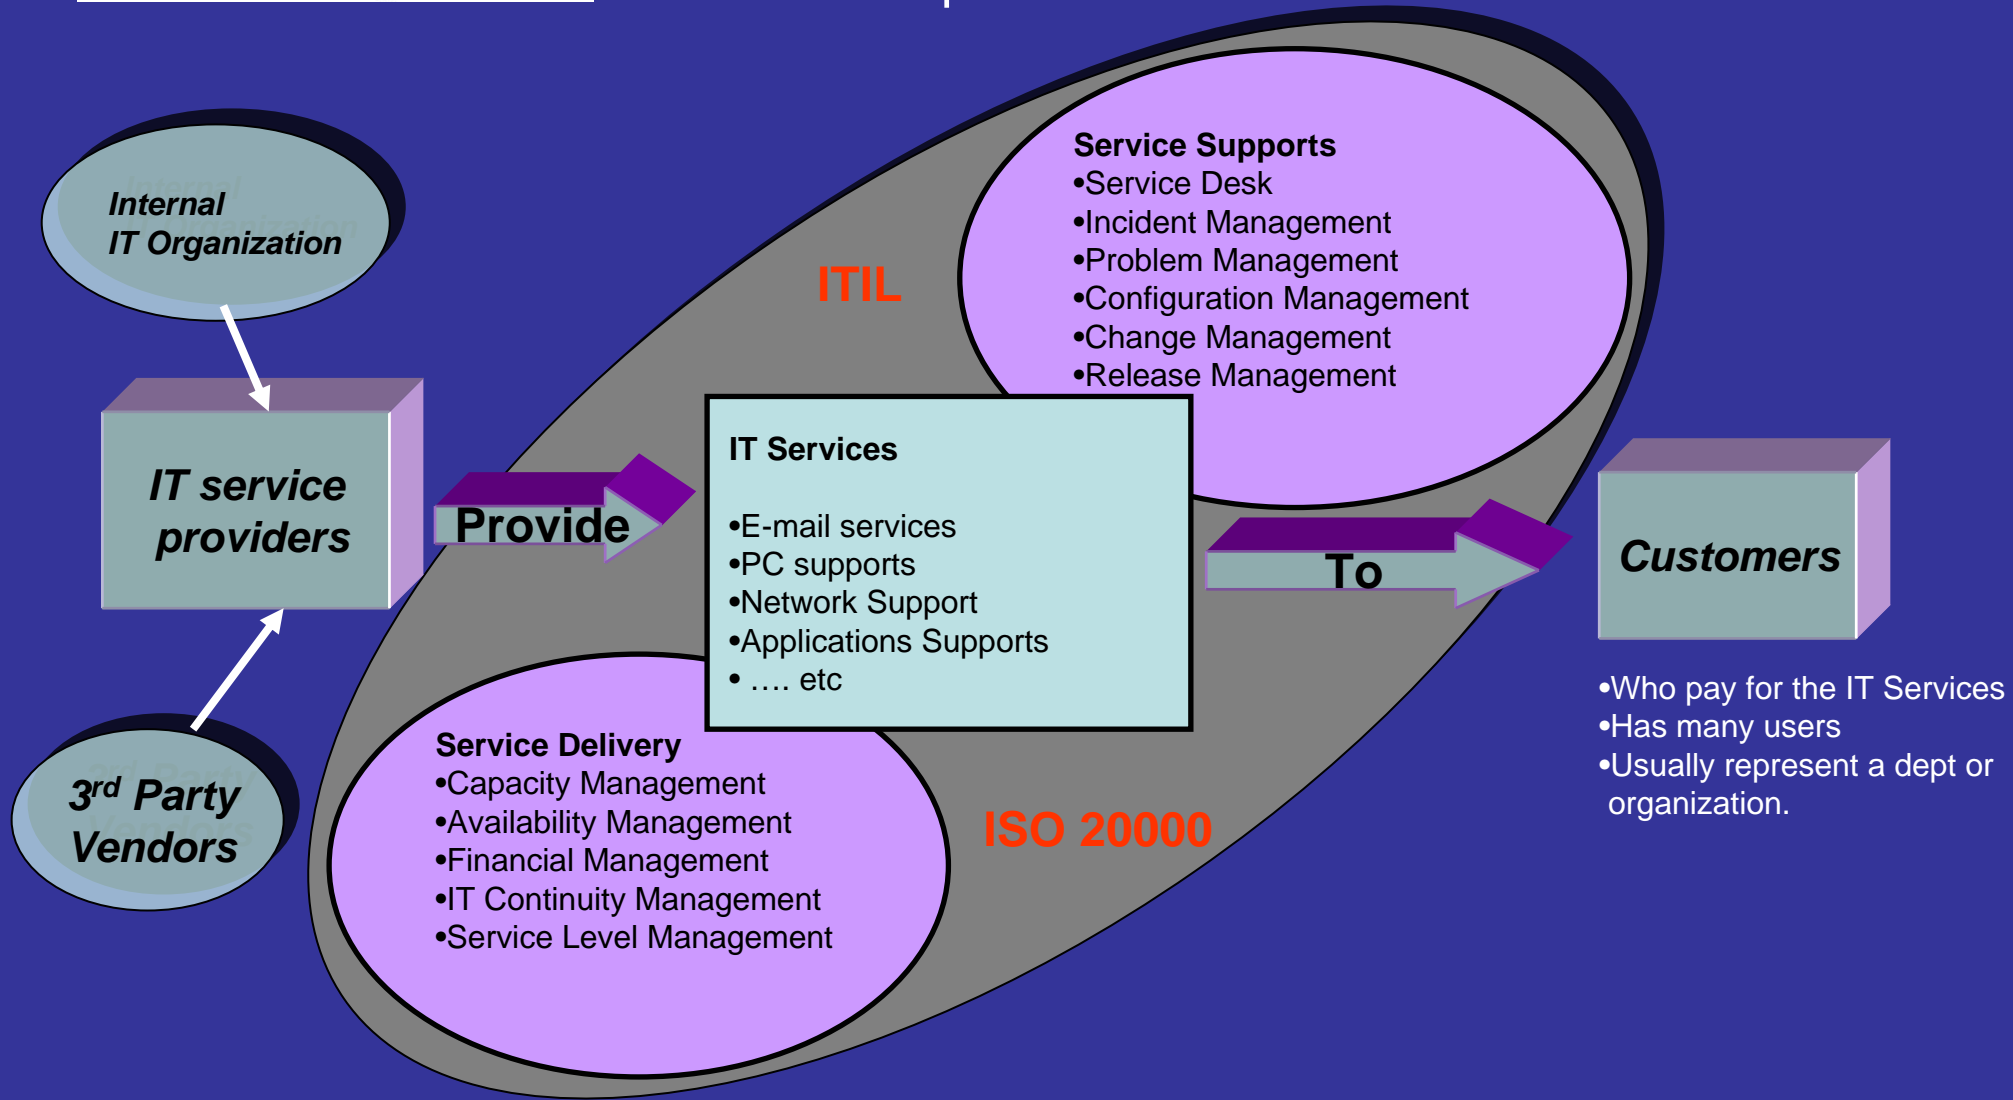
Internal
IT Organization

IT service providers

3$^{rd}$ Party
Vendors

Provide

ITIL

Service Supports
•Service Desk
•Incident Management
•Problem Management
•Configuration Management
•Change Management
•Release Management

IT Services

•E-mail services
•PC supports
•Network Support
•Applications Supports
• …. etc

To

Customers

•Who pay for the IT Services
•Has many users
•Usually represent a dept or organization.

Service Delivery
•Capacity Management
•Availability Management
•Financial Management
•IT Continuity Management
•Service Level Management

ISO 20000